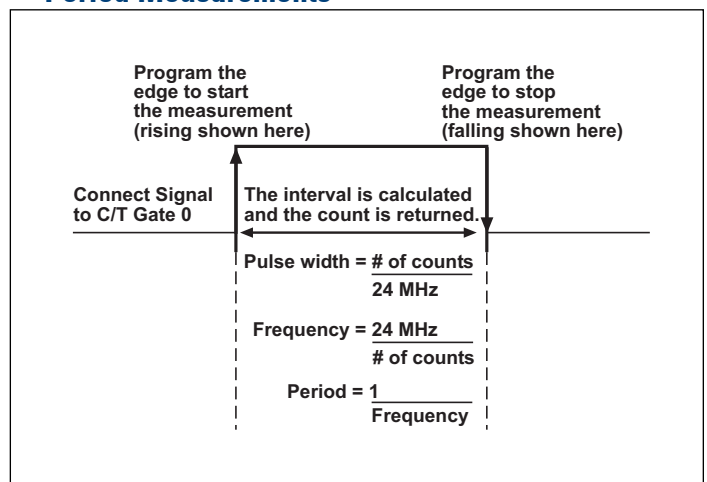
Period Measurements

Program the edge to start the measurement (rising shown here)

Program the edge to stop the measurement (falling shown here)

Connect Signal to C/T Gate 0

The interval is calculated and the count is returned.

Pulse width = $\frac{\text{\# of counts}}{\text{24 MHz}}$

Frequency = $\frac{\text{24 MHz}}{\text{\# of counts}}$

Period = $\frac{1}{\text{Frequency}}$